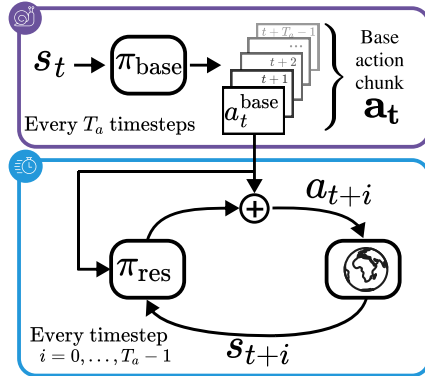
$s_t$ $\pi_{\text{base}}$ $t+T_a-1$ ... $t+2$ $t+1$ $a_t^{\text{base}}$

Base action chunk $\mathbf{a_t}$

Every $T_a$ timesteps

$\oplus$ $a_{t+i}$

$\pi_{\text{res}}$

Every timestep $i = 0, \ldots, T_a - 1$

$s_{t+i}$